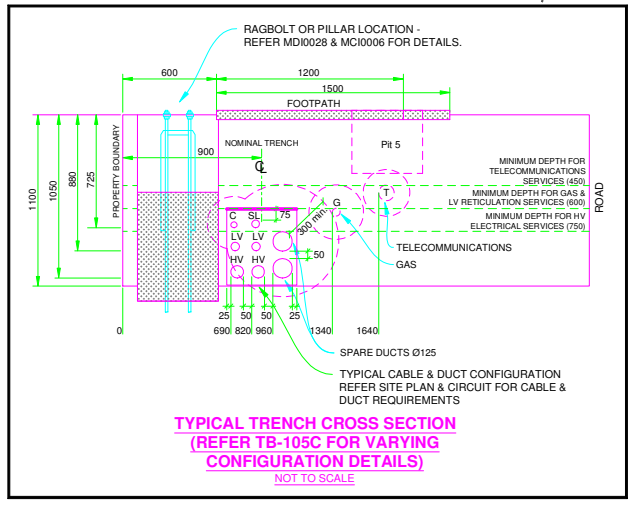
RAGBOLT OR PILLAR LOCATION - REFER MDI0028 & MCI0006 FOR DETAILS.

600

1200

1500

FOOTPATH

PROPERTY BOUNDARY

NOMINAL TRENCH

900

℄

Pit 5

1100

1050

880

725

MINIMUM DEPTH FOR TELECOMMUNICATIONS SERVICES (450)

MINIMUM DEPTH FOR GAS & LV RETICULATION SERVICES (600)

MINIMUM DEPTH FOR HV ELECTRICAL SERVICES (750)

ROAD

T

G

300 min

C

SL

75

LV

LV

HV

HV

50

TELECOMMUNICATIONS

GAS

25

50

50

25

0

690

820

960

1340

1640

SPARE DUCTS Ø125

TYPICAL CABLE & DUCT CONFIGURATION REFER SITE PLAN & CIRCUIT FOR CABLE & DUCT REQUIREMENTS

TYPICAL TRENCH CROSS SECTION
(REFER TB-105C FOR VARYING
CONFIGURATION DETAILS)
NOT TO SCALE